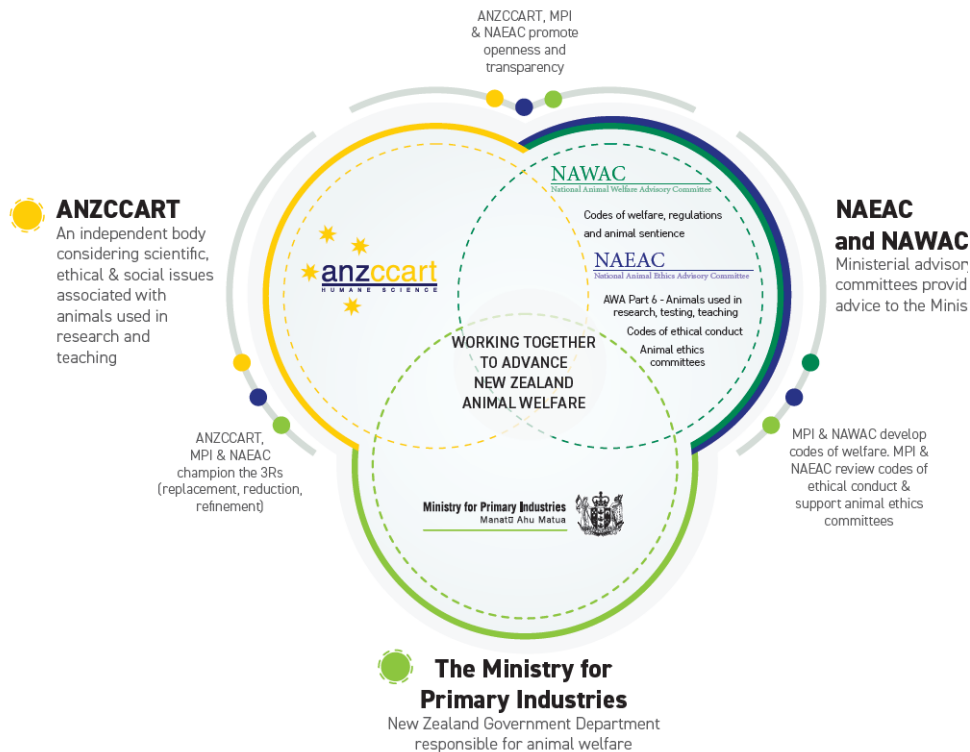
ANZCCART, MPI & NAEAC promote openness and transparency

ANZCCART
An independent body considering scientific, ethical & social issues associated with animals used in research and teaching

anzccart
HUMANE SCIENCE

NAWAC
National Animal Welfare Advisory Committee

Codes of welfare, regulations and animal sentience

NAEAC
National Animal Ethics Advisory Committee

AWA Part 6 - Animals used in research, testing, teaching

Codes of ethical conduct

Animal ethics committees

WORKING TOGETHER TO ADVANCE NEW ZEALAND ANIMAL WELFARE

NAEAC and NAWAC
Ministerial advisory committees provid advice to the Minis

ANZCCART, MPI & NAEAC champion the 3Rs (replacement, reduction, refinement)

MPI & NAWAC develop codes of welfare. MPI & NAEAC review codes of ethical conduct & support animal ethics committees

Ministry for Primary Industries
Manatū Ahu Matua

The Ministry for Primary Industries
New Zealand Government Department responsible for animal welfare